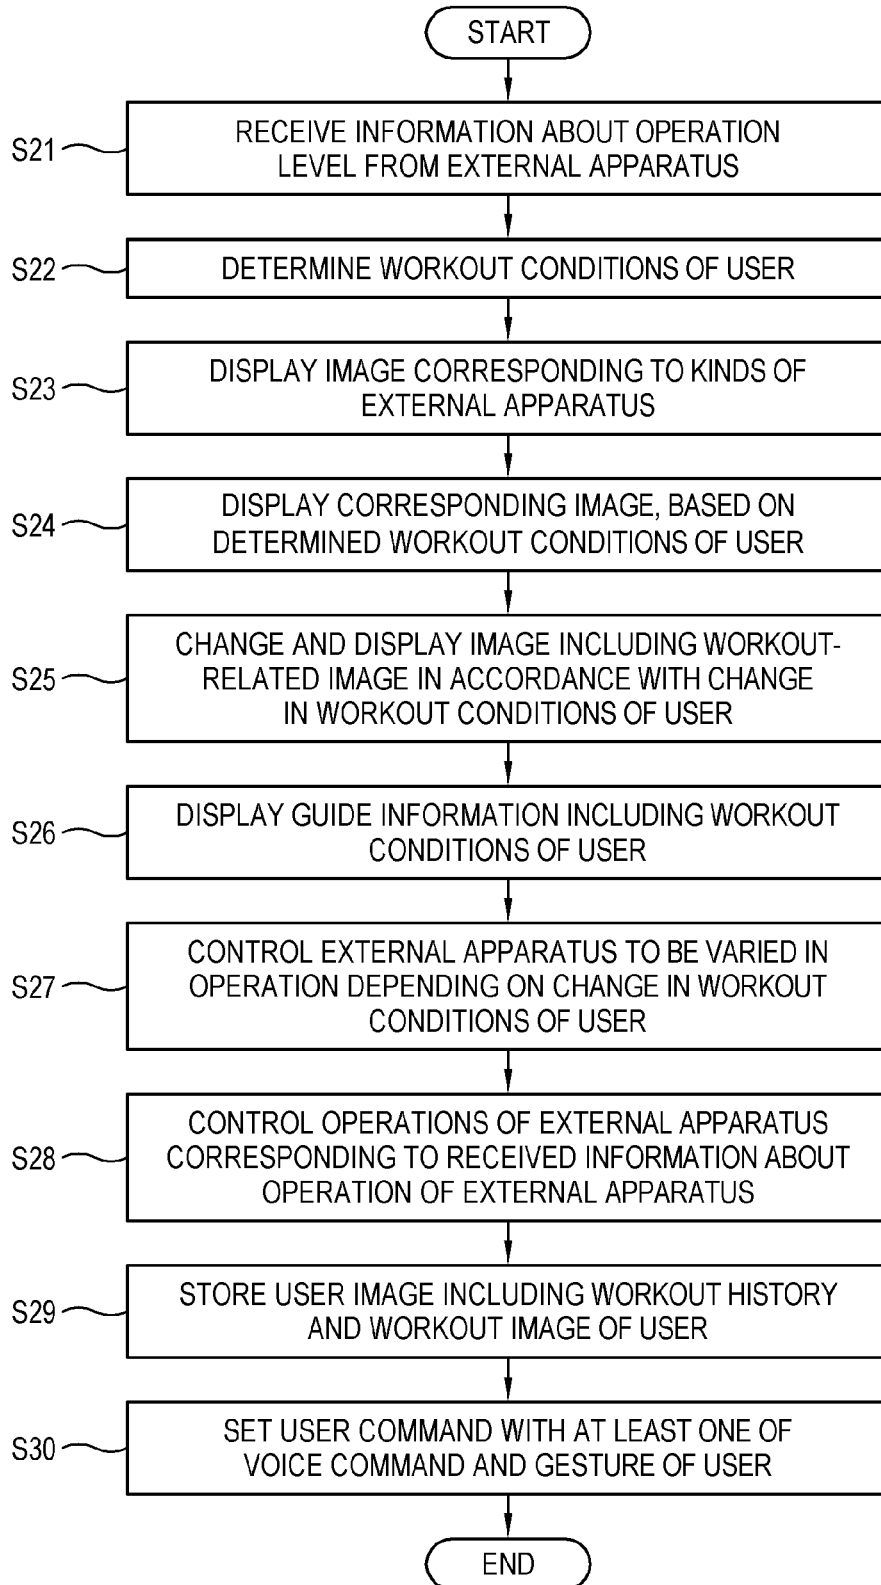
START

S21 RECEIVE INFORMATION ABOUT OPERATION LEVEL FROM EXTERNAL APPARATUS

S22 DETERMINE WORKOUT CONDITIONS OF USER

S23 DISPLAY IMAGE CORRESPONDING TO KINDS OF EXTERNAL APPARATUS

S24 DISPLAY CORRESPONDING IMAGE, BASED ON DETERMINED WORKOUT CONDITIONS OF USER

S25 CHANGE AND DISPLAY IMAGE INCLUDING WORKOUT-RELATED IMAGE IN ACCORDANCE WITH CHANGE IN WORKOUT CONDITIONS OF USER

S26 DISPLAY GUIDE INFORMATION INCLUDING WORKOUT CONDITIONS OF USER

S27 CONTROL EXTERNAL APPARATUS TO BE VARIED IN OPERATION DEPENDING ON CHANGE IN WORKOUT CONDITIONS OF USER

S28 CONTROL OPERATIONS OF EXTERNAL APPARATUS CORRESPONDING TO RECEIVED INFORMATION ABOUT OPERATION OF EXTERNAL APPARATUS

S29 STORE USER IMAGE INCLUDING WORKOUT HISTORY AND WORKOUT IMAGE OF USER

S30 SET USER COMMAND WITH AT LEAST ONE OF VOICE COMMAND AND GESTURE OF USER

END